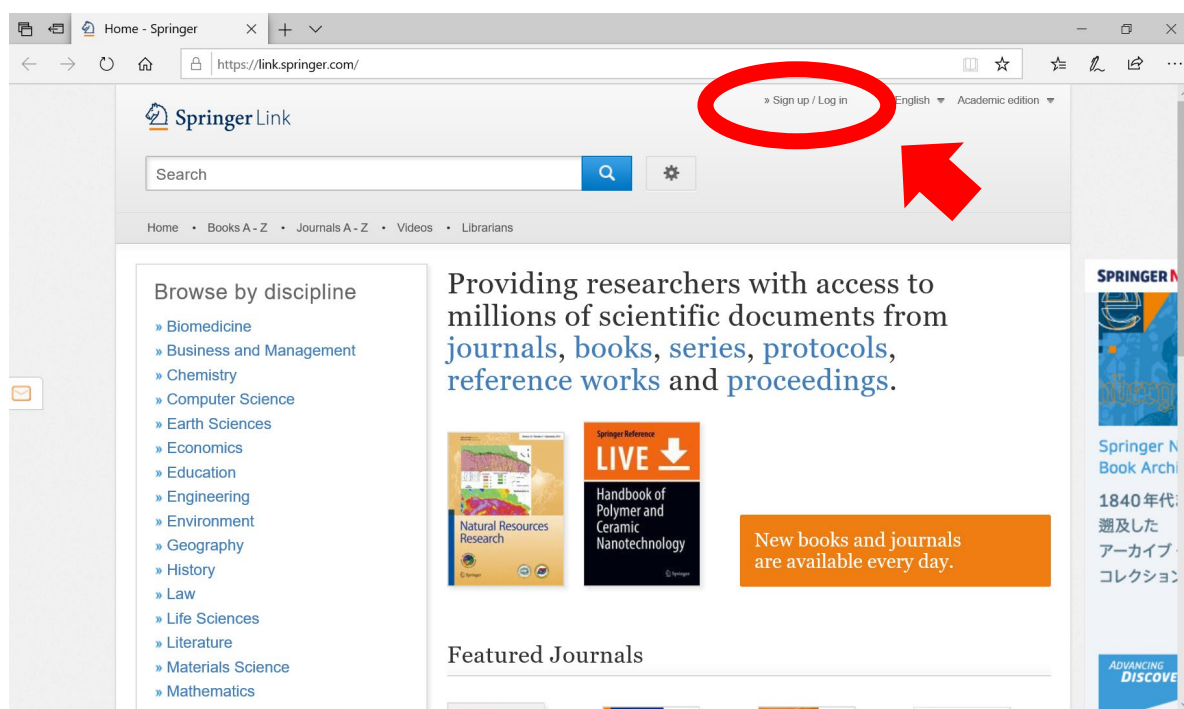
Home - Springer

https://link.springer.com/

Springer Link

» Sign up / Log in English Academic edition

Search

Home • Books A - Z • Journals A - Z • Videos • Librarians

Browse by discipline

» Biomedicine
» Business and Management
» Chemistry
» Computer Science
» Earth Sciences
» Economics
» Education
» Engineering
» Environment
» Geography
» History
» Law
» Life Sciences
» Literature
» Materials Science
» Mathematics

Providing researchers with access to millions of scientific documents from journals, books, series, protocols, reference works and proceedings.

Natural Resources Research

Springer Reference
LIVE
Handbook of Polymer and Ceramic Nanotechnology

New books and journals are available every day.

Featured Journals

SPRINGER N

Springer N
Book Archi

1840年代
遡及した
アーカイブ
コレクション

ADVANCING
DISCOVE